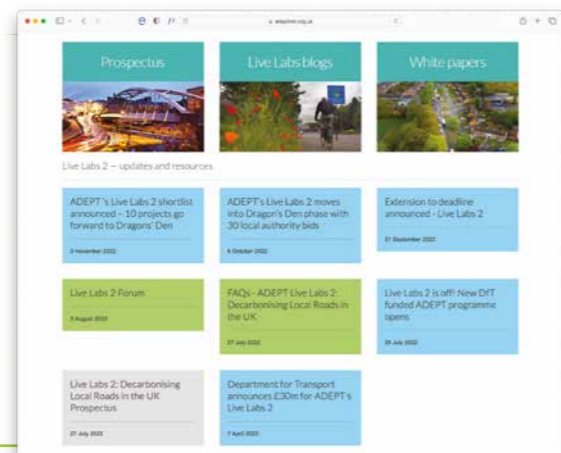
adeptnet.org.uk

Prospectus

Live Labs blogs

White papers

Live Labs 2 — updates and resources

ADEPT's Live Labs 2 shortlist announced – 10 projects go forward to Dragons' Den

3 November 2022

ADEPT's Live Labs 2 moves into Dragon's Den phase with 30 local authority bids

6 October 2022

Extension to deadline announced - Live Labs 2

21 September 2022

Live Labs 2 Forum

3 August 2022

FAQs - ADEPT Live Labs 2: Decarbonising Local Roads in the UK

27 July 2022

Live Labs 2 is off! New DfT funded ADEPT programme opens

26 July 2022

Live Labs 2: Decarbonising Local Roads in the UK Prospectus

27 July 2022

Department for Transport announces £30m for ADEPT's Live Labs 2

7 April 2022